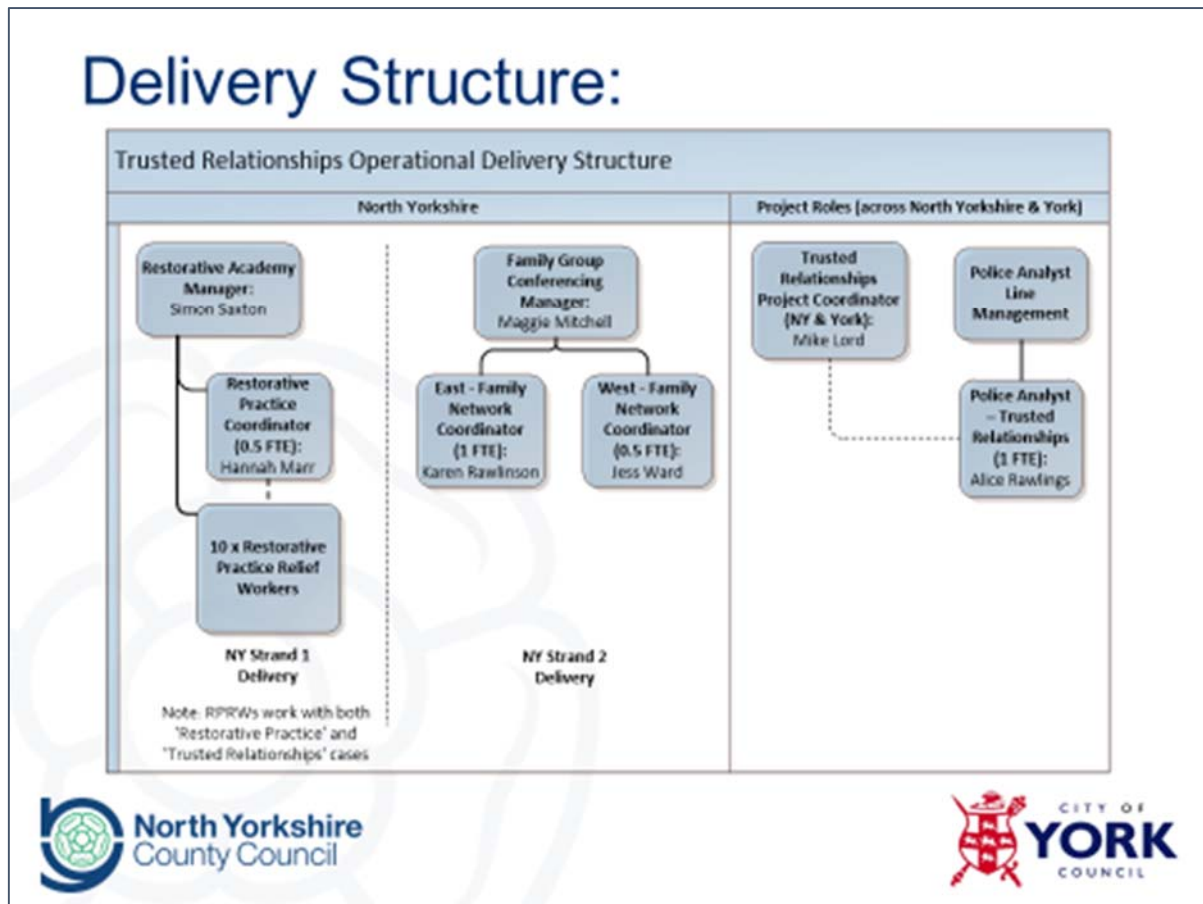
Delivery Structure:

Trusted Relationships Operational Delivery Structure

North Yorkshire

Project Roles (across North Yorkshire & York)

Restorative Academy Manager: Simon Saxton

Restorative Practice Coordinator (0.5 FTE): Hannah Marr

10 x Restorative Practice Relief Workers

NY Strand 1 Delivery

Note: RPRWs work with both 'Restorative Practice' and 'Trusted Relationships' cases

Family Group Conferencing Manager: Maggie Mitchell

East - Family Network Coordinator (1 FTE): Karen Rawlinson

West - Family Network Coordinator (0.5 FTE): Jess Ward

NY Strand 2 Delivery

Trusted Relationships Project Coordinator (NY & York): Mike Lord

Police Analyst Line Management

Police Analyst – Trusted Relationships (1 FTE): Alice Rawlings

North Yorkshire County Council

CITY OF YORK COUNCIL